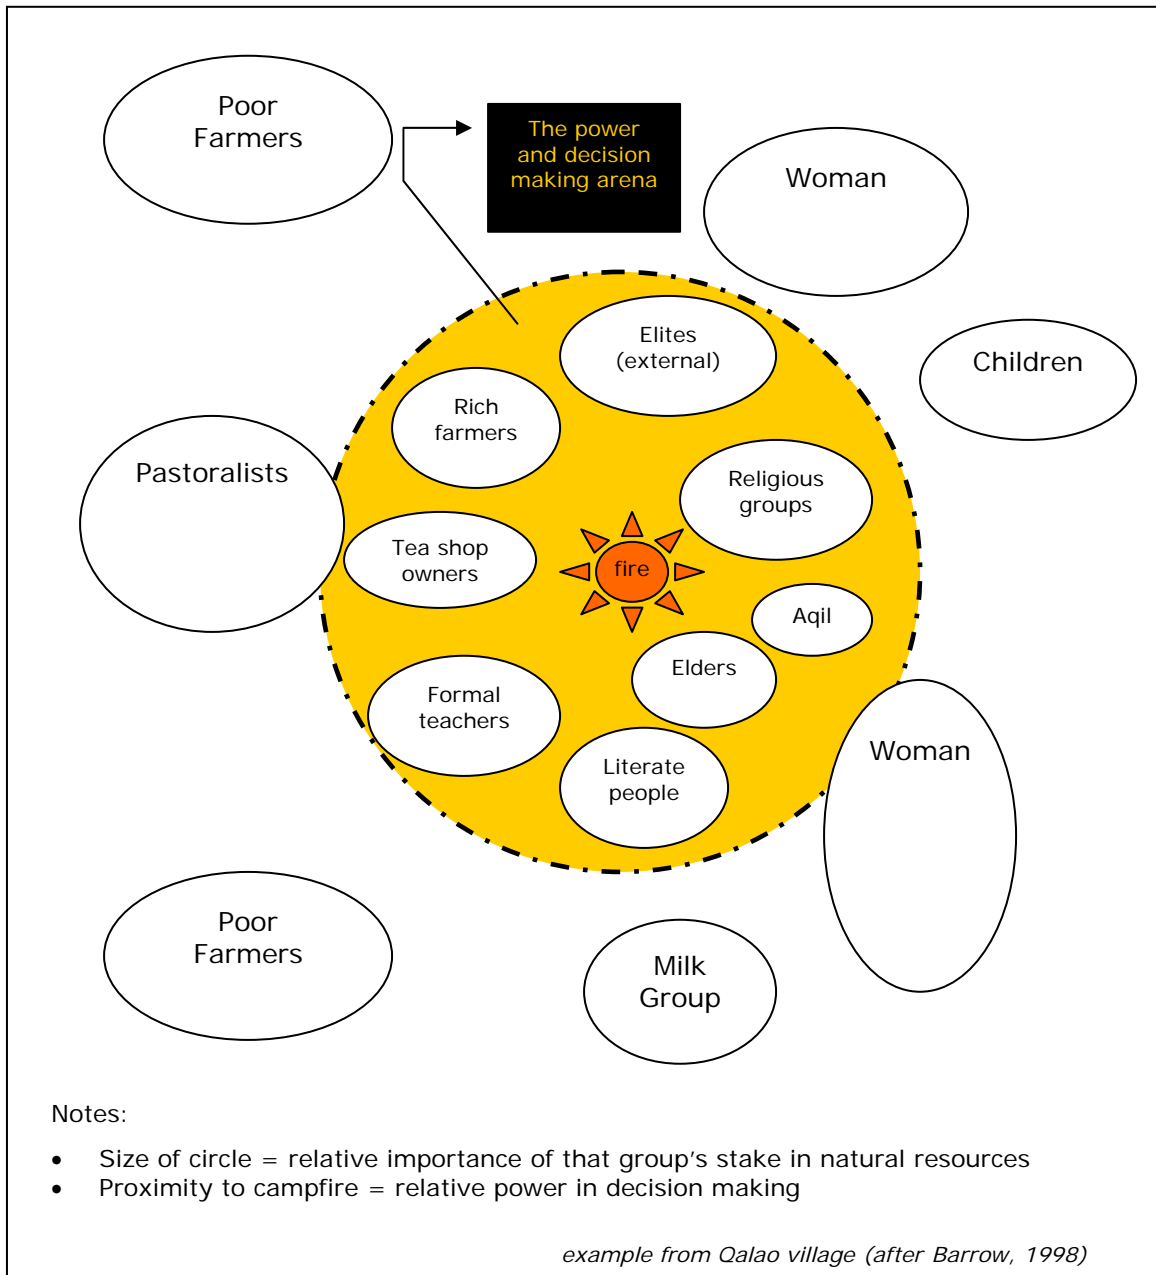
Poor Farmers

The power and decision making arena

Woman

Elites (external)

Children

Rich farmers

Pastoralists

Religious groups

Tea shop owners

fire

Aqil

Elders

Formal teachers

Woman

Literate people

Poor Farmers

Milk Group

Notes:

- Size of circle = relative importance of that group's stake in natural resources
- Proximity to campfire = relative power in decision making

example from Qalao village (after Barrow, 1998)